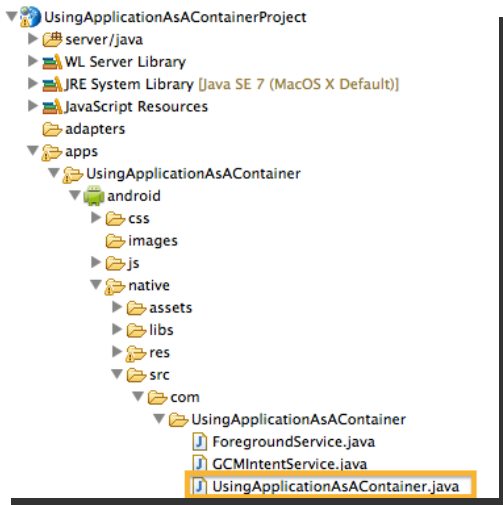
UsingApplicationAsAContainerProject
server/java
WL Server Library
JRE System Library [Java SE 7 (MacOS X Default)]
JavaScript Resources
adapters
apps
UsingApplicationAsAContainer
android
css
images
js
native
assets
libs
res
src
com
UsingApplicationAsAContainer
ForegroundService.java
GCMIntentService.java
UsingApplicationAsAContainer.java